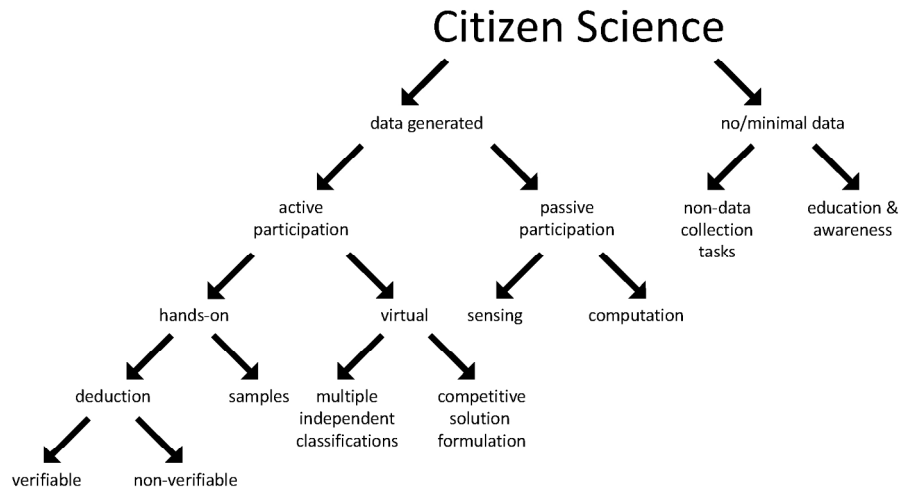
Citizen Science

data generated

no/minimal data

active participation

passive participation

non-data collection tasks

education & awareness

hands-on

virtual

sensing

computation

deduction

samples

multiple independent classifications

competitive solution formulation

verifiable

non-verifiable